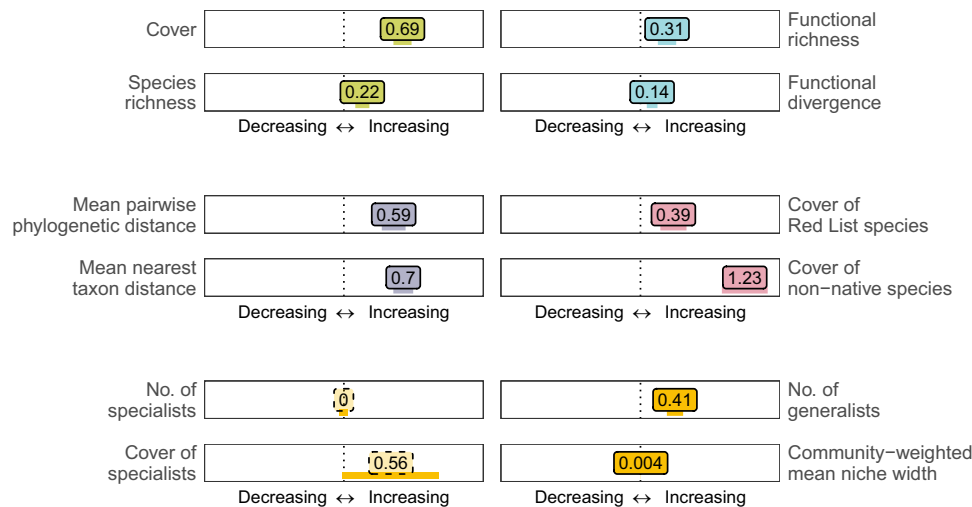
Cover
0.69

Functional richness
0.31

Species richness
0.22

Functional divergence
0.14

Decreasing ↔ Increasing

Decreasing ↔ Increasing

Mean pairwise phylogenetic distance
0.59

Cover of Red List species
0.39

Mean nearest taxon distance
0.7

Cover of non−native species
1.23

Decreasing ↔ Increasing

Decreasing ↔ Increasing

No. of specialists
0

No. of generalists
0.41

Cover of specialists
0.56

Community−weighted mean niche width
0.004

Decreasing ↔ Increasing

Decreasing ↔ Increasing